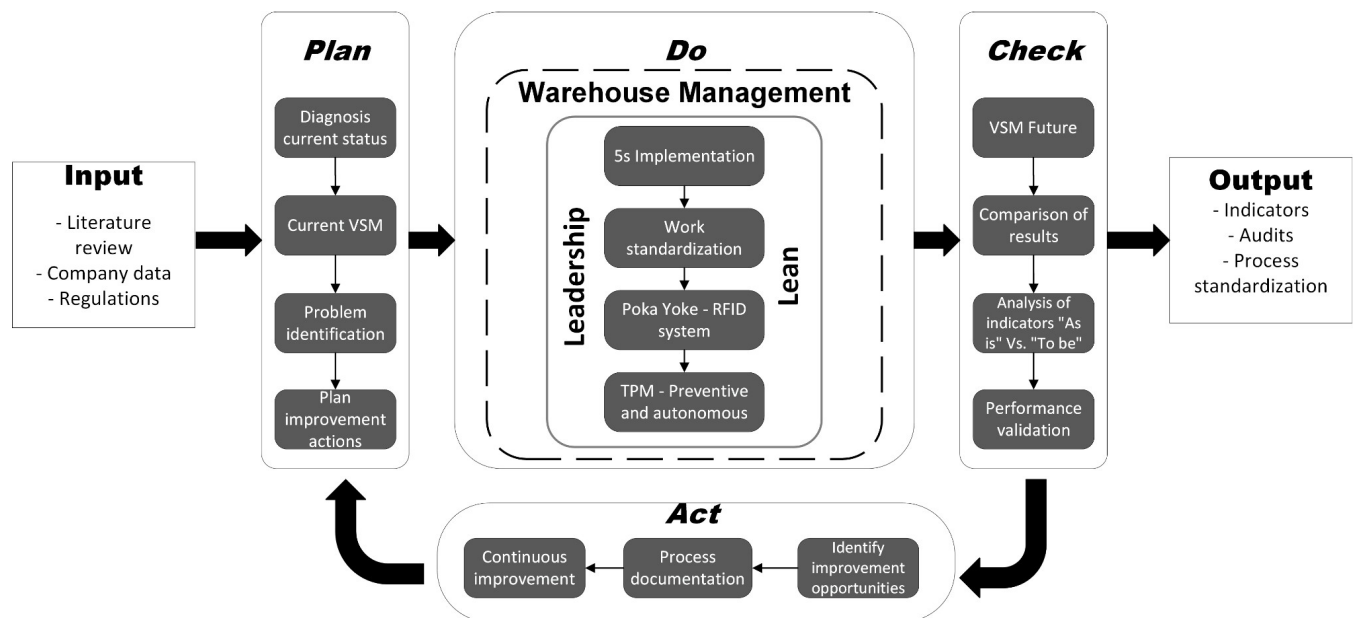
Input
- Literature review
- Company data
- Regulations

Plan
Diagnosis current status
Current VSM
Problem identification
Plan improvement actions

Do
Warehouse Management
Leadership
Lean
5s Implementation
Work standardization
Poka Yoke - RFID system
TPM - Preventive and autonomous

Check
VSM Future
Comparison of results
Analysis of indicators "As is" Vs. "To be"
Performance validation

Output
- Indicators
- Audits
- Process standardization

Act
Identify improvement opportunities
Process documentation
Continuous improvement